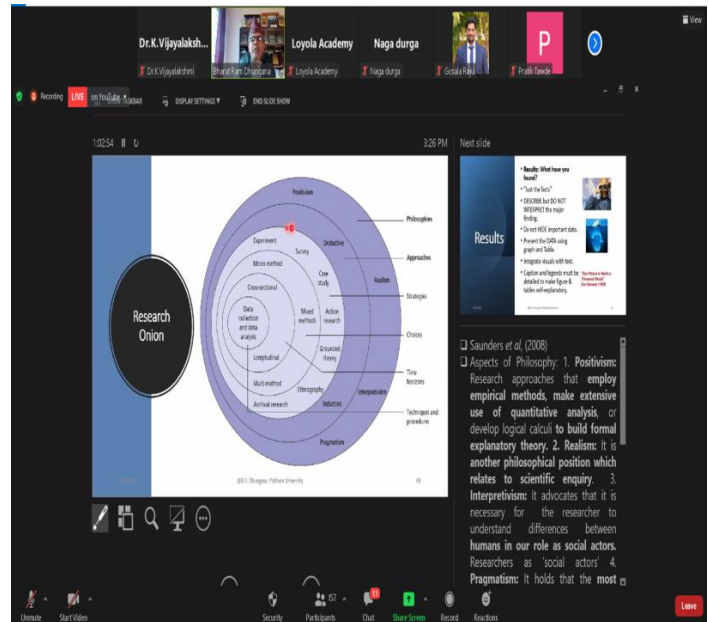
View

Dr.K.Vijayalaksh...
Dr.K.Vijayalakshmi
Bharat Ram Dhungana
Loyola Academy
Loyola Academy
Naga durga
Naga durga
Gosala Raju
P
Pratik Tawde

Recording LIVE on YouTube TOOLBAR DISPLAY SETTINGS END SLIDE SHOW

1:02:54 3:26 PM Next slide

Research Onion

Positivism
Philosophies
Deductive
Experiment
Survey
Mono method
Approaches
Realism
Case study
Cross-sectional
Strategies
Data collection and data analysis
Mixed methods
Action research
Choices
Grounded theory
Longitudinal
Time horizons
Multi-method
Ethnography
Interpretivism
Archival research
Inductive
Techniques and procedures
Pragmatism

@B.R. Dhungana, Pokhara University

Results
• Results: What have you found?
• "Just the facts"
• DESCRIBE but DO NOT INTERPRET the major finding.
• Do not HIDE important data.
• Present the DATA using graph and Table.
• Integrate visuals with text.
• Caption and legends must be detailed to make figure & tables self-explanatory.
"One Picture is Worth a Thousand Words"

❑ Saunders et al, (2008)
❑ Aspects of Philosophy: 1. Positivism: Research approaches that employ empirical methods, make extensive use of quantitative analysis, or develop logical calculi to build formal explanatory theory. 2. Realism: It is another philosophical position which relates to scientific enquiry. 3. Interpretivism: It advocates that it is necessary for the researcher to understand differences between humans in our role as social actors. Researchers as 'social actors' 4. Pragmatism: It holds that the most

Unmute Start Video Security Participants 157 Chat Share Screen Record Reactions Leave